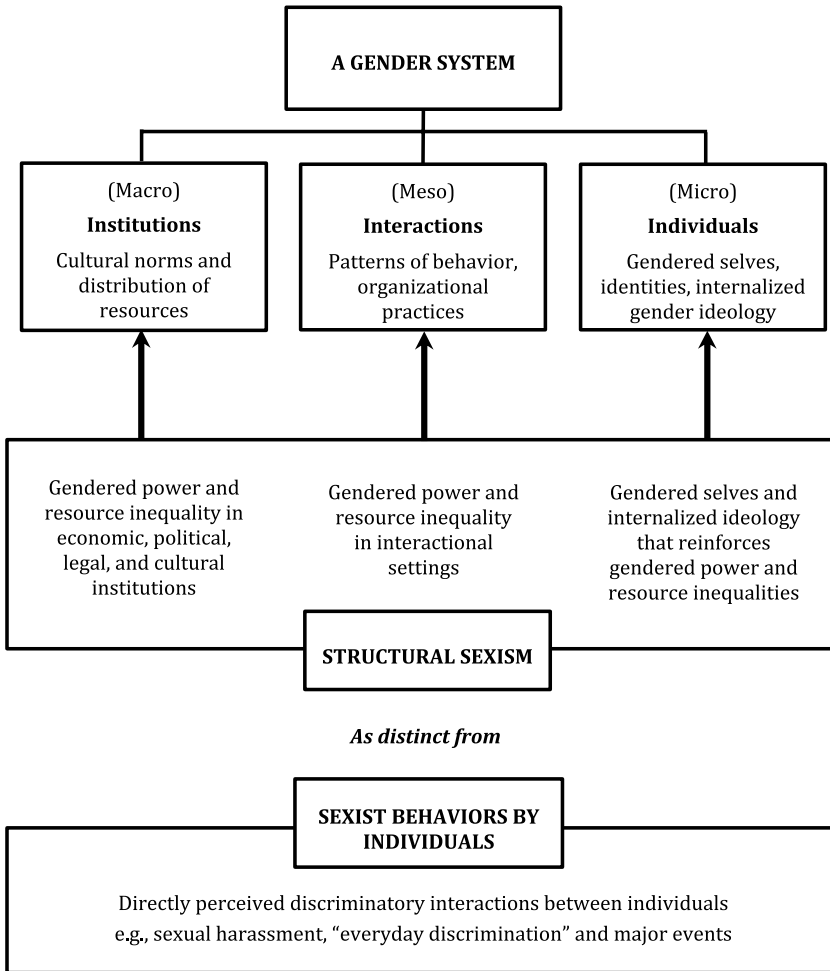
A GENDER SYSTEM

(Macro)
Institutions
Cultural norms and distribution of resources

(Meso)
Interactions
Patterns of behavior, organizational practices

(Micro)
Individuals
Gendered selves, identities, internalized gender ideology

Gendered power and resource inequality in economic, political, legal, and cultural institutions

Gendered power and resource inequality in interactional settings

Gendered selves and internalized ideology that reinforces gendered power and resource inequalities

STRUCTURAL SEXISM

As distinct from

SEXIST BEHAVIORS BY INDIVIDUALS

Directly perceived discriminatory interactions between individuals e.g., sexual harassment, "everyday discrimination" and major events